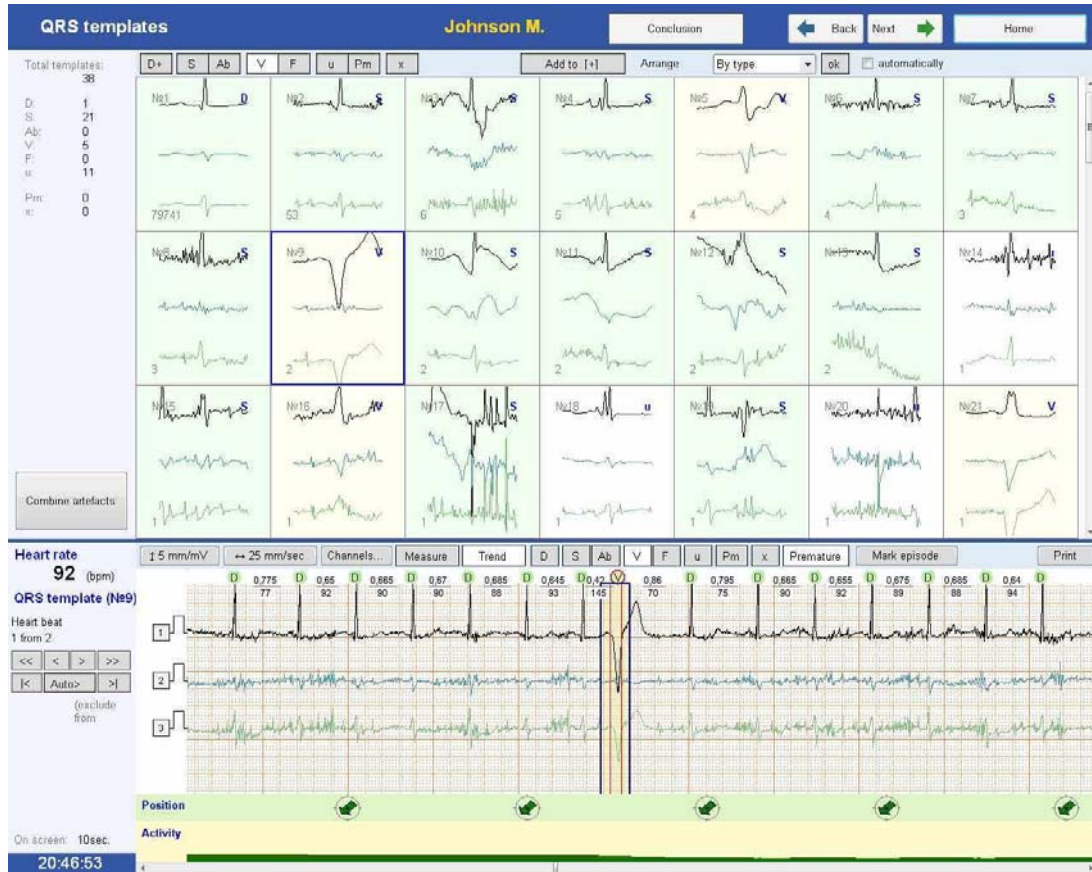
QRS templates

Johnson M.

Conclusion

Back Next

Home

Total templates: 38

D: 1
S: 21
Ab: 0
V: 5
F: 0
u: 11

Pm: 0
x: 0

D+ S Ab V F u Pm x

Add to [+]

Arrange

By type

ok

automatically

№1 D 79741

№2 S 53

№3 S 6

№4 S 5

№5 V 4

№6 S 4

№7 S 3

№8 S 3

№9 V 2

№10 S 2

№11 S 2

№12 S 2

№13 S 2

№14 1

№15 S 1

№16 V 1

№17 S 1

№18 u

№19 S

№20 1

№21 V 1

Combine artefacts

Heart rate

92 (bpm)

QRS template (№9)

Heart beat
1 from 2

<< < > >>

|< Auto> >|

(exclude from

On screen: 10sec.

20:46:53

↕ 5 mm/mV ↔ 25 mm/sec Channels... Measure Trend D S Ab V F u Pm x Premature Mark episode Print

D 0,775 77 D 0,65 92 D 0,665 90 D 0,67 90 D 0,685 88 D 0,645 93 D 0,42 145 V 0,86 70 D 0,795 75 D 0,665 90 D 0,655 92 D 0,675 89 D 0,685 88 D 0,64 94 D

1

2

3

Position

Activity